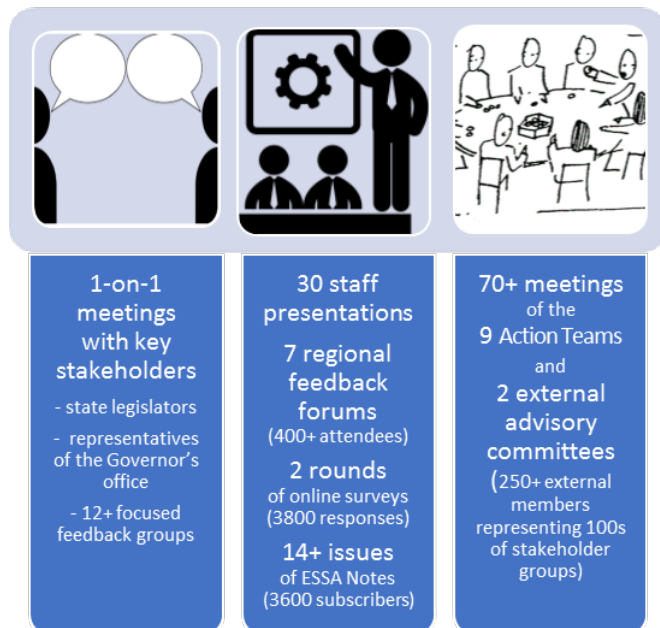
1-on-1 meetings with key stakeholders

- state legislators

- representatives of the Governor's office

- 12+ focused feedback groups

30 staff presentations

7 regional feedback forums
(400+ attendees)

2 rounds
of online surveys
(3800 responses)

14+ issues
of ESSA Notes
(3600 subscribers)

70+ meetings
of the
9 Action Teams
and
2 external advisory committees
(250+ external members representing 100s of stakeholder groups)